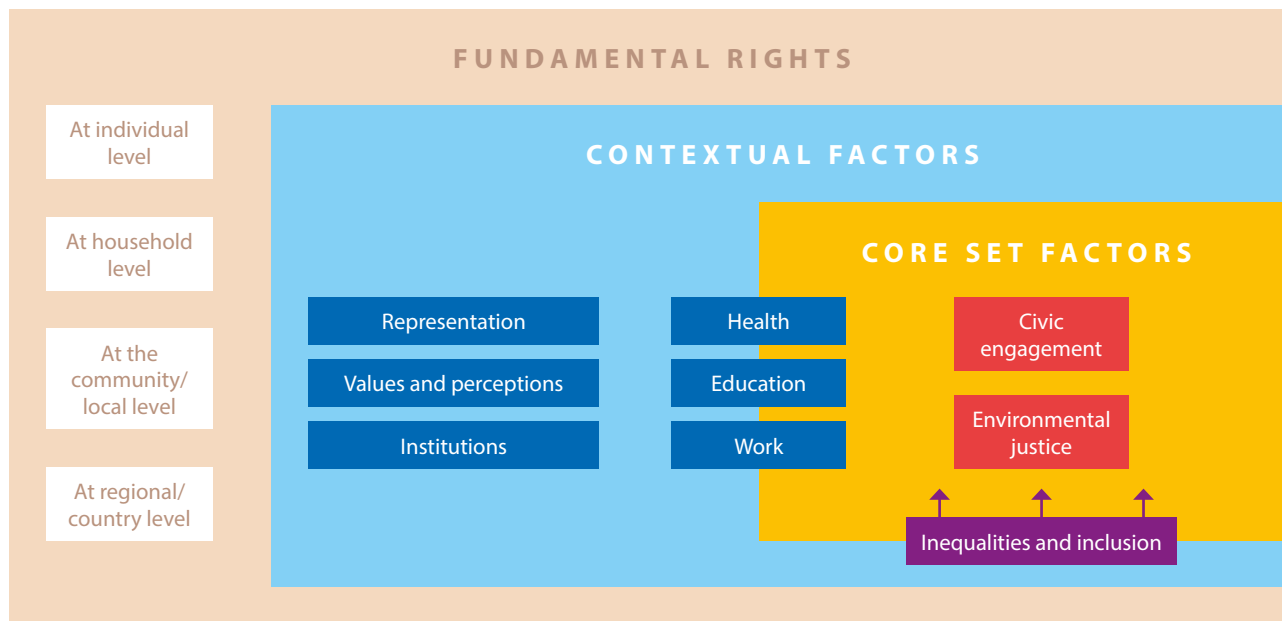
FUNDAMENTAL RIGHTS

At individual level

At household level

At the community/ local level

At regional/ country level

CONTEXTUAL FACTORS

CORE SET FACTORS

Representation

Values and perceptions

Institutions

Health

Education

Work

Civic engagement

Environmental justice

Inequalities and inclusion